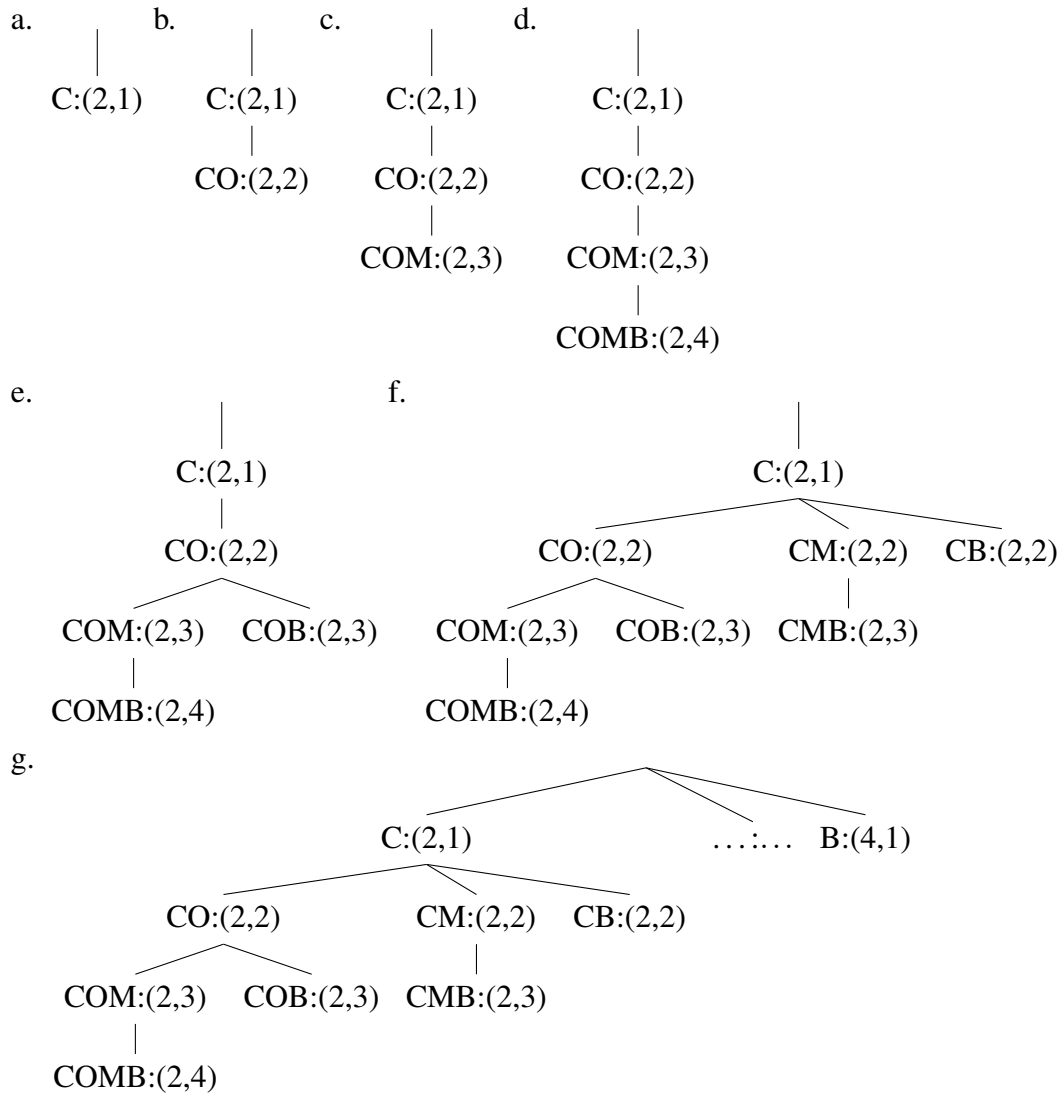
a.

C:(2,1)

b.

C:(2,1)

CO:(2,2)

c.

C:(2,1)

CO:(2,2)

COM:(2,3)

d.

C:(2,1)

CO:(2,2)

COM:(2,3)

COMB:(2,4)

e.

C:(2,1)

CO:(2,2)

COM:(2,3) COB:(2,3)

COMB:(2,4)

f.

C:(2,1)

CO:(2,2) CM:(2,2) CB:(2,2)

COM:(2,3) COB:(2,3) CMB:(2,3)

COMB:(2,4)

g.

C:(2,1) . . . :. . . B:(4,1)

CO:(2,2) CM:(2,2) CB:(2,2)

COM:(2,3) COB:(2,3) CMB:(2,3)

COMB:(2,4)